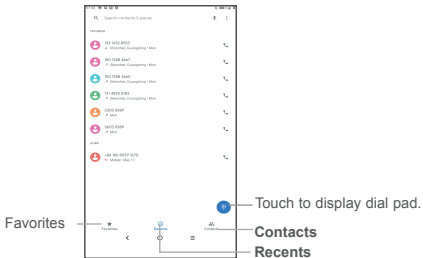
Search contacts & places

YESTERDAY

131 5653 8955
Shenzhen (Guangdong) • Mon

150 1358 4447
Shenzhen (Guangdong) • Mon

150 1358 4466
Shenzhen (Guangdong) • Mon

131 4979 5183
Shenzhen (Guangdong) • Mon

2222 5589
Mon

5633 8589
Mon

OLDER

+86 186 0057 1570
Mobile • May 21

Touch to display dial pad.

Favorites

Favorites

Recents

Contacts

Contacts

Recents